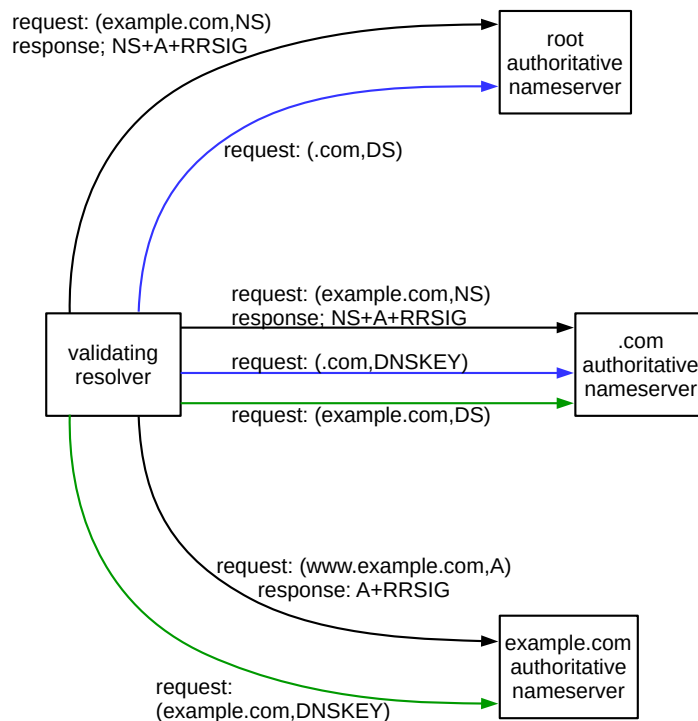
request: (example.com,NS)
response; NS+A+RRSIG

root authoritative nameserver

request: (.com,DS)

request: (example.com,NS)
response; NS+A+RRSIG

validating resolver

request: (.com,DNSKEY)

.com authoritative nameserver

request: (example.com,DS)

request: (www.example.com,A)
response: A+RRSIG

example.com authoritative nameserver

request: (example.com,DNSKEY)